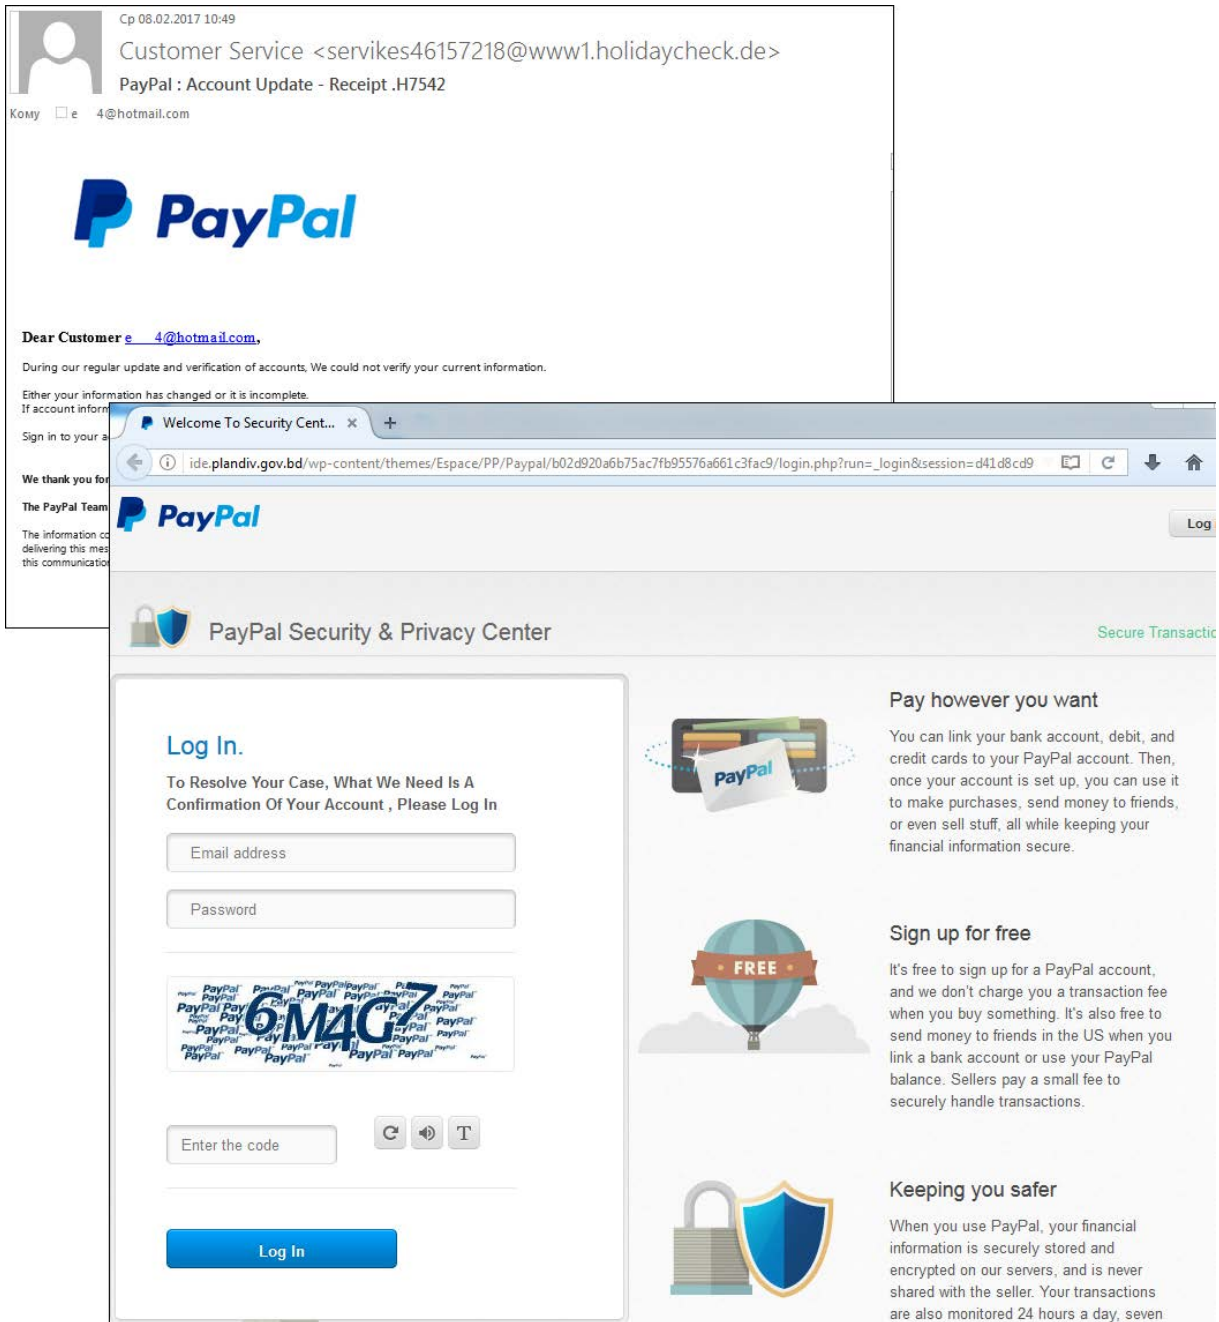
Ср 08.02.2017 10:49

Customer Service <servikes46157218@www1.holidaycheck.de>

PayPal : Account Update - Receipt .H7542

Кому e 4@hotmail.com

PayPal

Dear Customer e 4@hotmail.com,

During our regular update and verification of accounts, We could not verify your current information.

Either your information has changed or it is incomplete.
If account infor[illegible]

Sign in to your a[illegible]

We thank you fo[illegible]

The PayPal Team

The information co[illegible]
delivering this mes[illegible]
this communicatio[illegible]

Welcome To Security Cent... ×

ide.plandiv.gov.bd/wp-content/themes/Espace/PP/Paypal/b02d920a6b75ac7fb95576a661c3fac9/login.php?run=_login&session=d41d8cd9

PayPal

Log

PayPal Security & Privacy Center

Secure Transacti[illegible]

Log In.

To Resolve Your Case, What We Need Is A Confirmation Of Your Account , Please Log In

Email address

Password

6M4G7

Enter the code

T

Log In

Pay however you want

You can link your bank account, debit, and credit cards to your PayPal account. Then, once your account is set up, you can use it to make purchases, send money to friends, or even sell stuff, all while keeping your financial information secure.

PayPal

FREE

Sign up for free

It's free to sign up for a PayPal account, and we don't charge you a transaction fee when you buy something. It's also free to send money to friends in the US when you link a bank account or use your PayPal balance. Sellers pay a small fee to securely handle transactions.

Keeping you safer

When you use PayPal, your financial information is securely stored and encrypted on our servers, and is never shared with the seller. Your transactions are also monitored 24 hours a day, seven